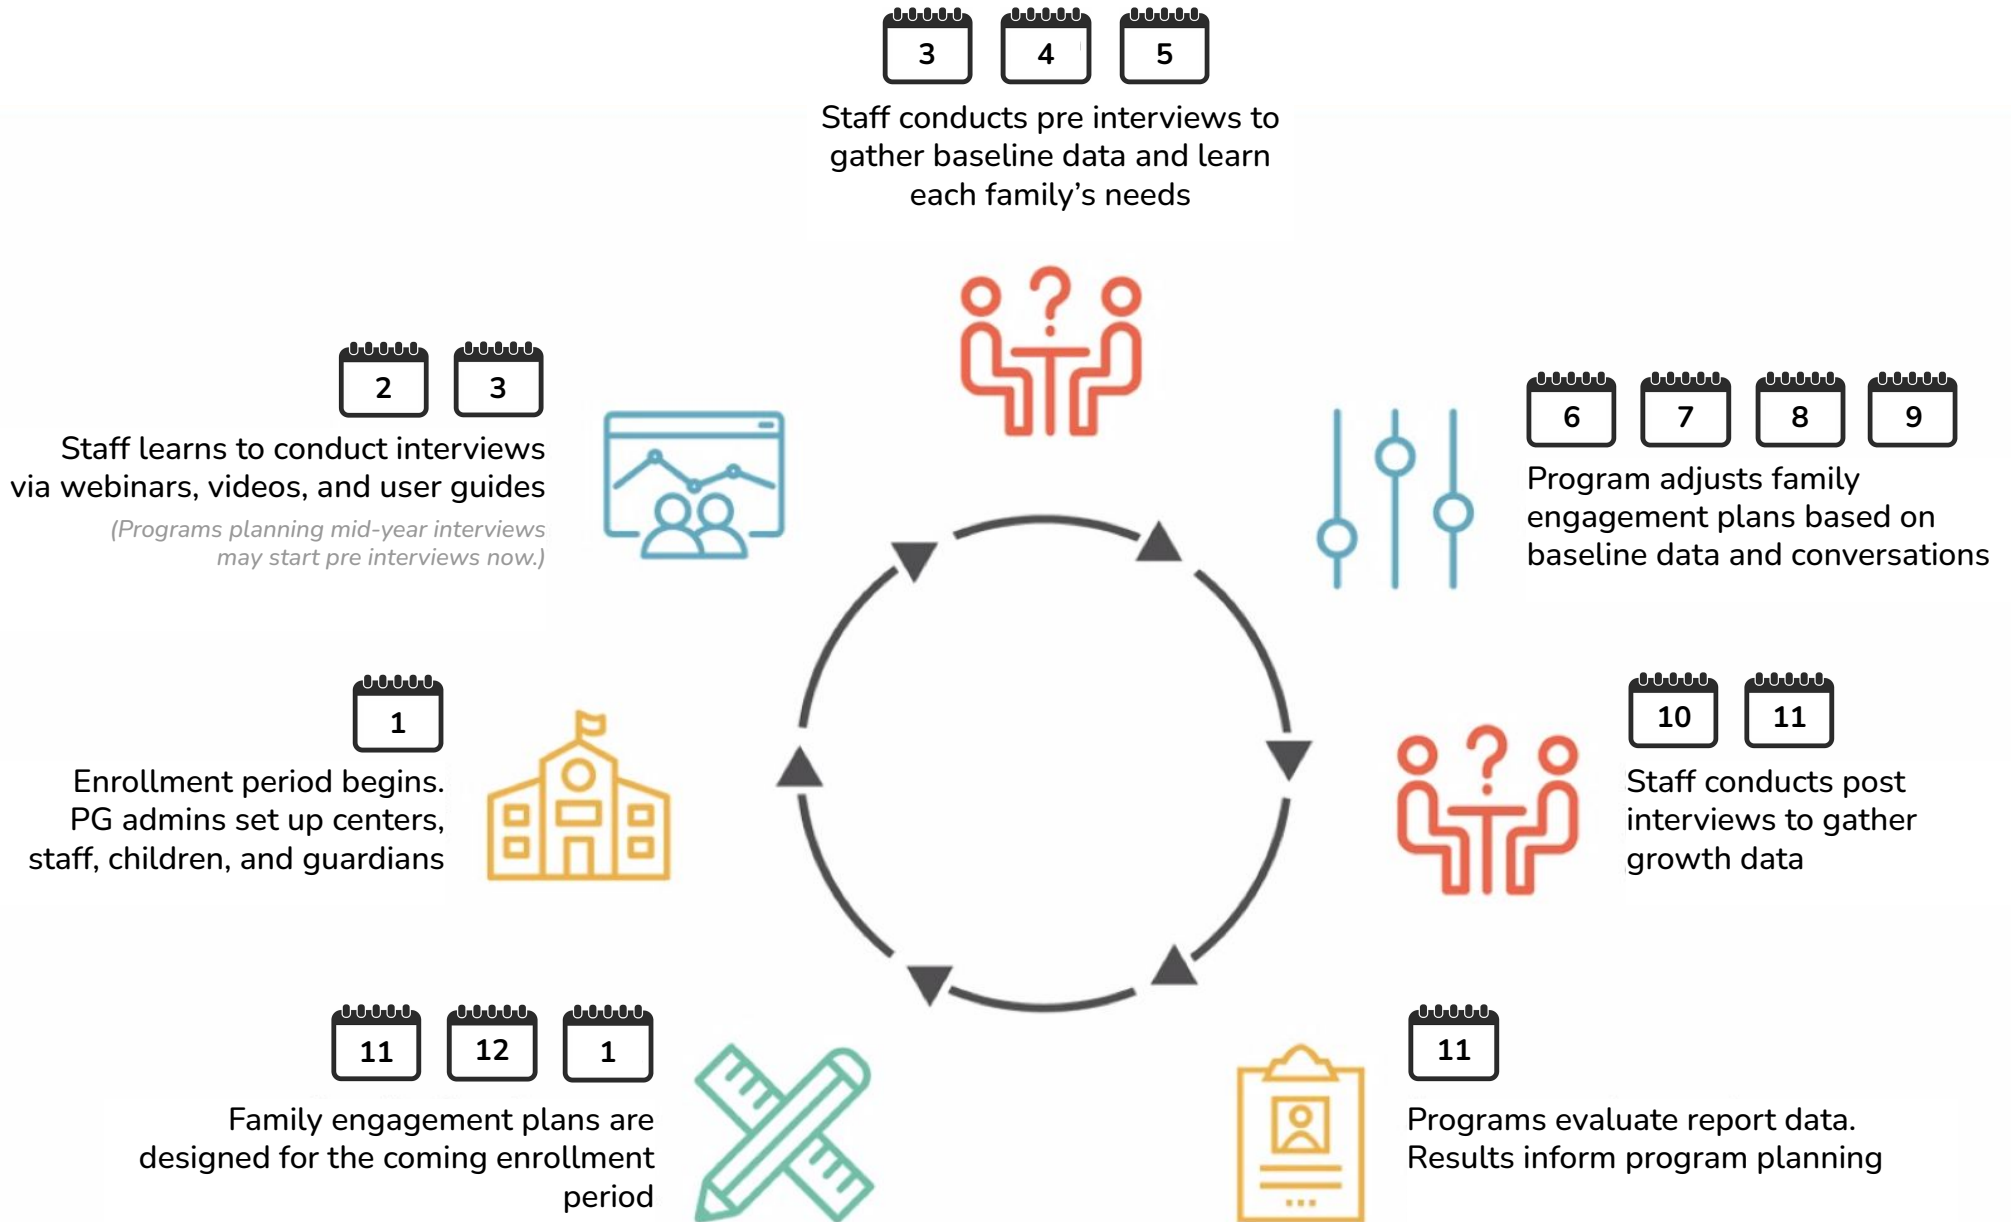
3 4 5

Staff conducts pre interviews to gather baseline data and learn each family's needs

6 7 8 9

Program adjusts family engagement plans based on baseline data and conversations

10 11

Staff conducts post interviews to gather growth data

11

Programs evaluate report data. Results inform program planning

11 12 1

Family engagement plans are designed for the coming enrollment period

1

Enrollment period begins. PG admins set up centers, staff, children, and guardians

2 3

Staff learns to conduct interviews via webinars, videos, and user guides

(Programs planning mid-year interviews may start pre interviews now.)